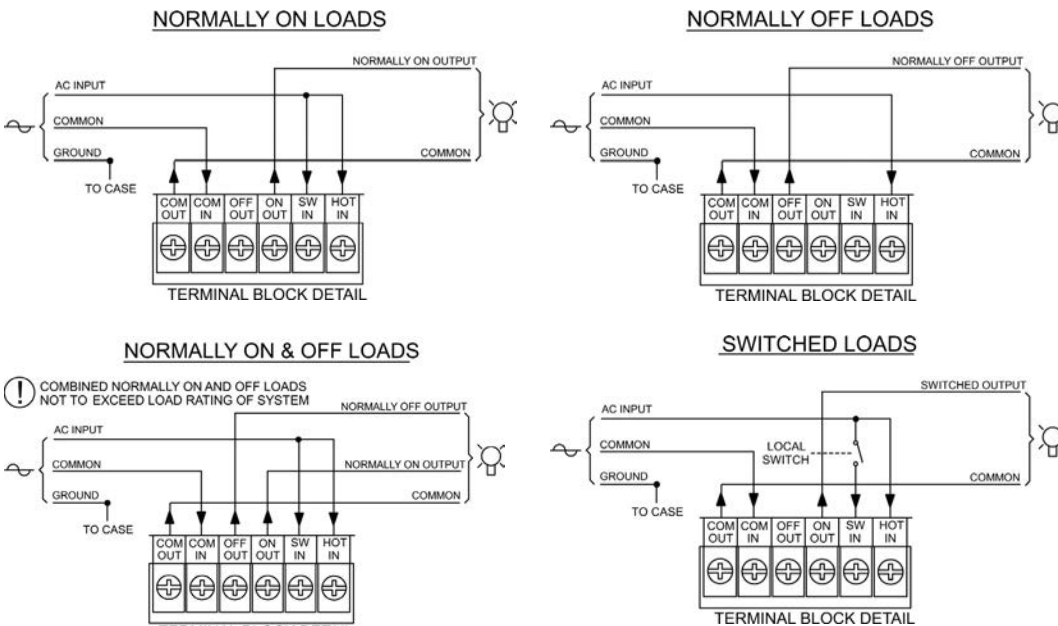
NORMALLY ON LOADS

NORMALLY ON OUTPUT
AC INPUT
COMMON
GROUND
TO CASE
COMMON

| COM OUT | COM IN | OFF OUT | ON OUT | SW IN | HOT IN |
|---|---|---|---|---|---|

TERMINAL BLOCK DETAIL

NORMALLY OFF LOADS

NORMALLY OFF OUTPUT
AC INPUT
COMMON
GROUND
TO CASE
COMMON

| COM OUT | COM IN | OFF OUT | ON OUT | SW IN | HOT IN |
|---|---|---|---|---|---|

TERMINAL BLOCK DETAIL

NORMALLY ON & OFF LOADS

! COMBINED NORMALLY ON AND OFF LOADS NOT TO EXCEED LOAD RATING OF SYSTEM

NORMALLY OFF OUTPUT
AC INPUT
COMMON
NORMALLY ON OUTPUT
GROUND
COMMON
TO CASE

| COM OUT | COM IN | OFF OUT | ON OUT | SW IN | HOT IN |
|---|---|---|---|---|---|

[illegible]

SWITCHED LOADS

SWITCHED OUTPUT
AC INPUT
COMMON
LOCAL SWITCH
GROUND
COMMON
TO CASE

| COM OUT | COM IN | OFF OUT | ON OUT | SW IN | HOT IN |
|---|---|---|---|---|---|

TERMINAL BLOCK DETAIL